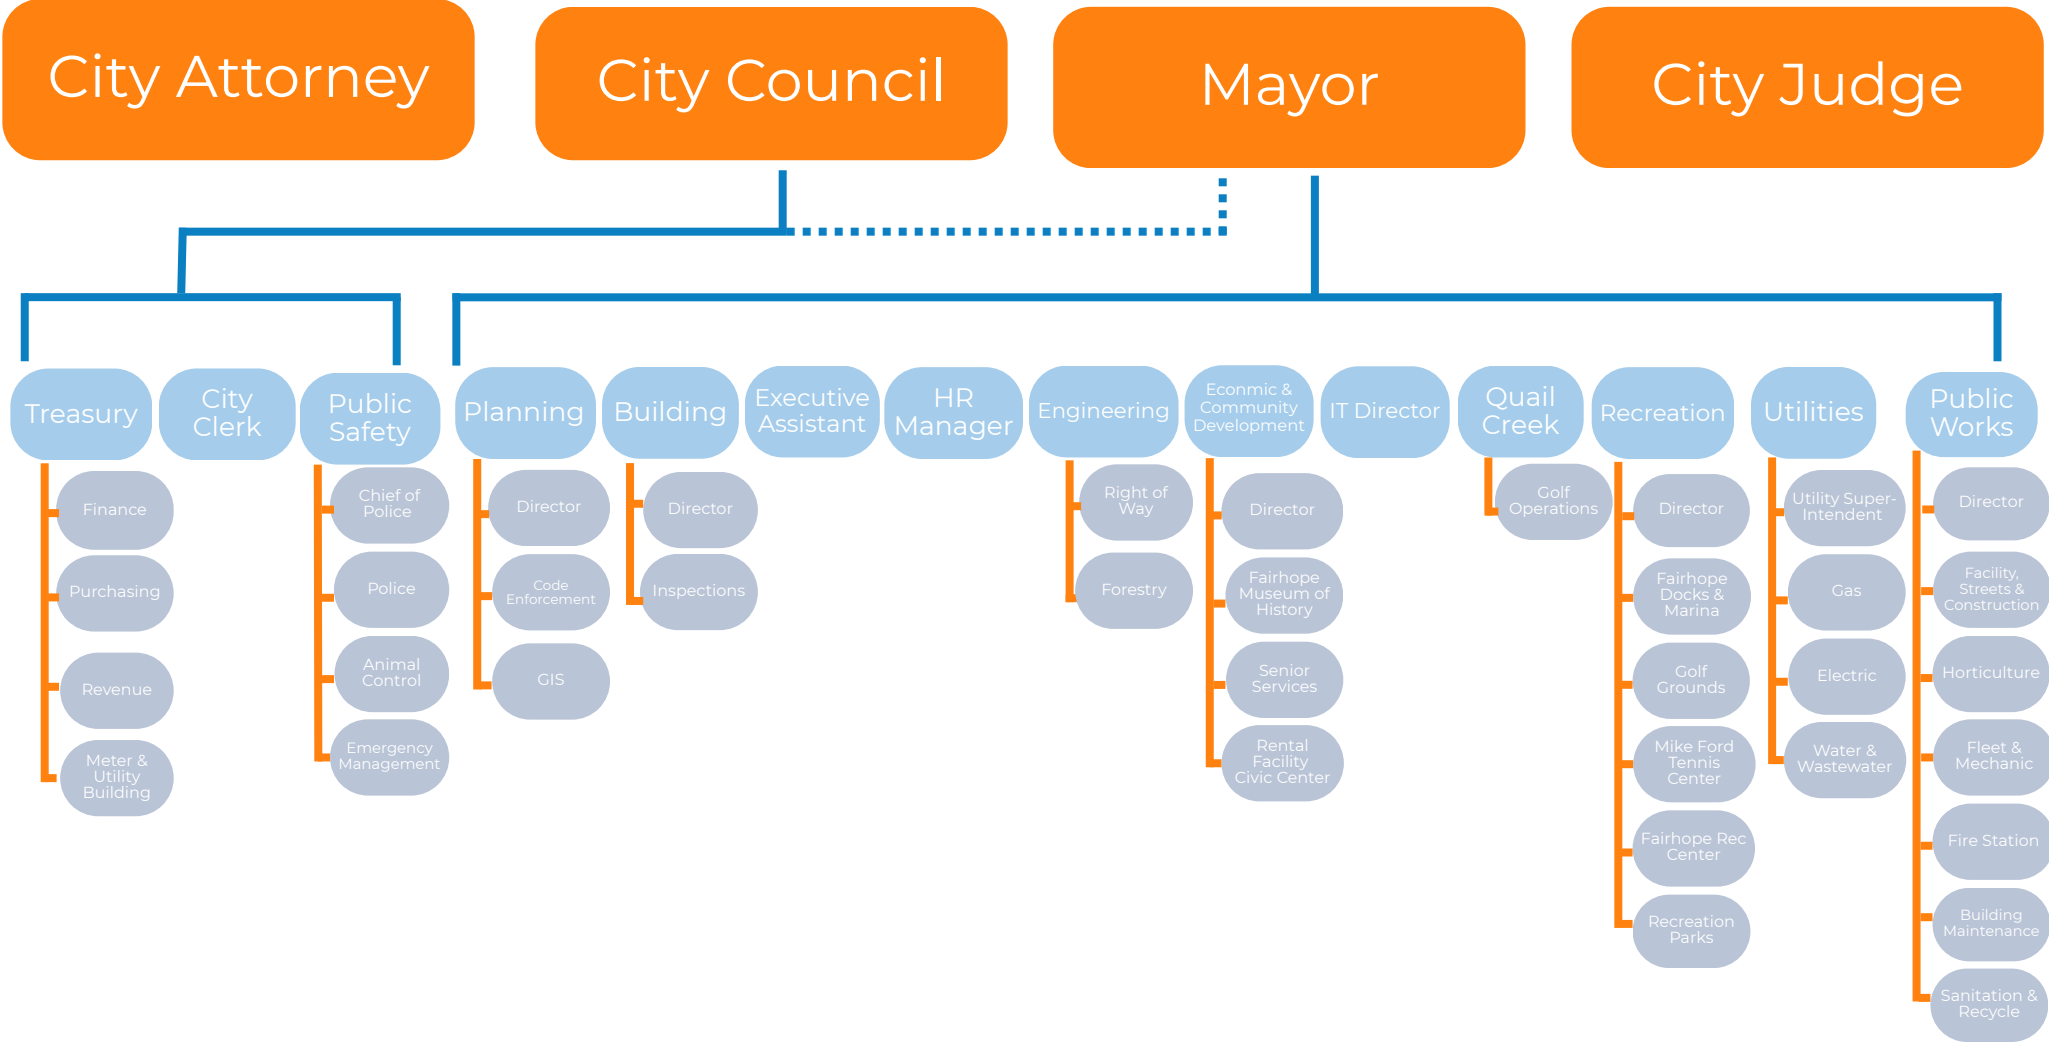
City Attorney
City Council
Mayor
City Judge

Treasury
Finance
Purchasing
Revenue
Meter & Utility Building

City Clerk

Public Safety
Chief of Police
Police
Animal Control
Emergency Management

Planning
Director
Code Enforcement
GIS

Building
Director
Inspections

Executive Assistant

HR Manager

Engineering
Right of Way
Forestry

Econmic & Community Development
Director
Fairhope Museum of History
Senior Services
Rental Facility Civic Center

IT Director

Quail Creek
Golf Operations

Recreation
Director
Fairhope Docks & Marina
Golf Grounds
Mike Ford Tennis Center
Fairhope Rec Center
Recreation Parks

Utilities
Utility Super-Intendent
Gas
Electric
Water & Wastewater

Public Works
Director
Facility, Streets & Construction
Horticulture
Fleet & Mechanic
Fire Station
Building Maintenance
Sanitation & Recycle